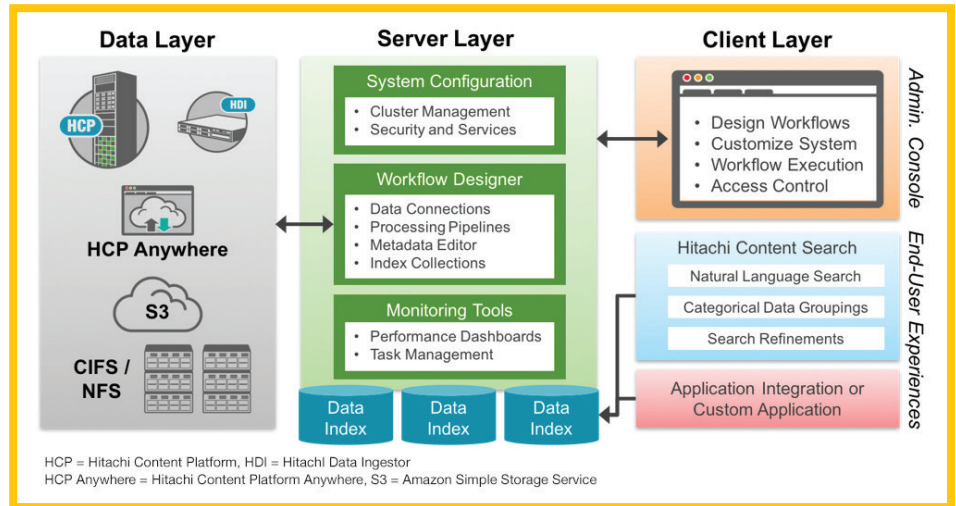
Data Layer

HCP

HDI

HCP Anywhere

S3

CIFS / NFS

Server Layer

System Configuration
• Cluster Management
• Security and Services

Workflow Designer
• Data Connections
• Processing Pipelines
• Metadata Editor
• Index Collections

Monitoring Tools
• Performance Dashboards
• Task Management

Data Index

Data Index

Data Index

Client Layer

• Design Workflows
• Customize System
• Workflow Execution
• Access Control

Admin. Console

Hitachi Content Search
Natural Language Search
Categorical Data Groupings
Search Refinements

Application Integration or Custom Application

End-User Experiences

HCP = Hitachi Content Platform, HDI = Hitachi Data Ingestor
HCP Anywhere = Hitachi Content Platform Anywhere, S3 = Amazon Simple Storage Service